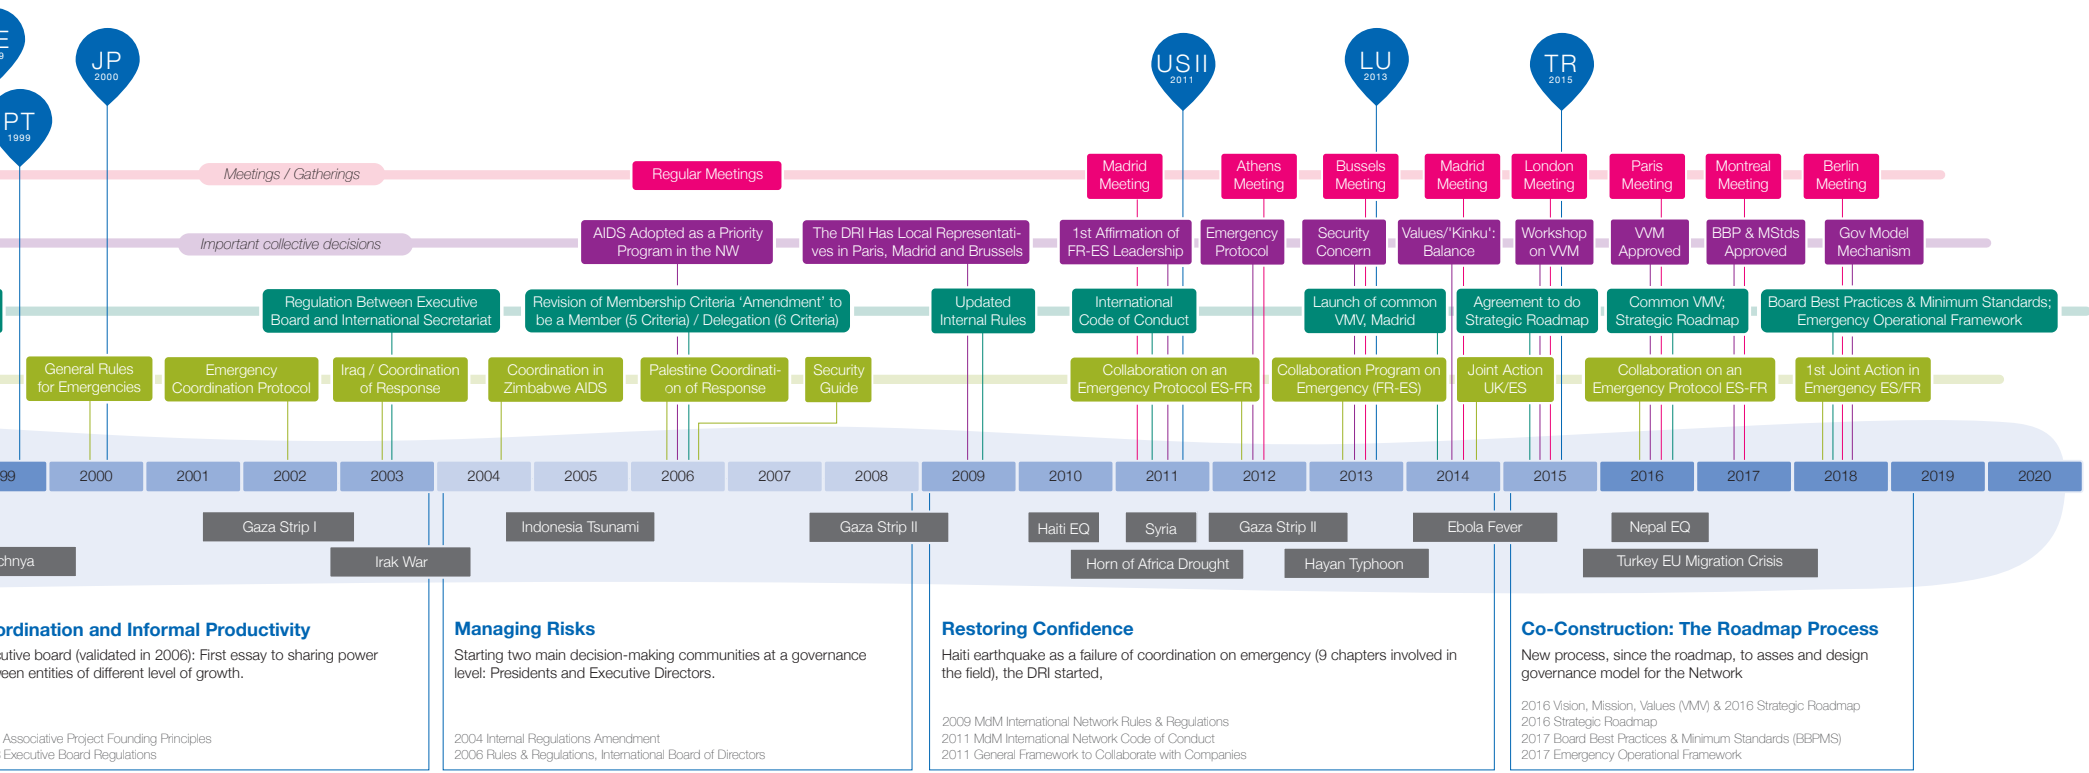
E
9
PT
1999
JP
2000
USII
2011
LU
2013
TR
2015

Meetings / Gatherings
Regular Meetings
Madrid Meeting
Athens Meeting
Bussels Meeting
Madrid Meeting
London Meeting
Paris Meeting
Montreal Meeting
Berlin Meeting

Important collective decisions
AIDS Adopted as a Priority Program in the NW
The DRI Has Local Representatives in Paris, Madrid and Brussels
1st Affirmation of FR-ES Leadership
Emergency Protocol
Security Concern
Values/'Kinku': Balance
Workshop on VVM
VVM Approved
BBP & MStds Approved
Gov Model Mechanism

Regulation Between Executive Board and International Secretariat
Revision of Membership Criteria 'Amendment' to be a Member (5 Criteria) / Delegation (6 Criteria)
Updated Internal Rules
International Code of Conduct
Launch of common VMV, Madrid
Agreement to do Strategic Roadmap
Common VMV; Strategic Roadmap
Board Best Practices & Minimum Standards; Emergency Operational Framework

General Rules for Emergencies
Emergency Coordination Protocol
Iraq / Coordination of Response
Coordination in Zimbabwe AIDS
Palestine Coordination of Response
Security Guide
Collaboration on an Emergency Protocol ES-FR
Collaboration Program on Emergency (FR-ES)
Joint Action UK/ES
Collaboration on an Emergency Protocol ES-FR
1st Joint Action in Emergency ES/FR

99 | 2000 | 2001 | 2002 | 2003 | 2004 | 2005 | 2006 | 2007 | 2008 | 2009 | 2010 | 2011 | 2012 | 2013 | 2014 | 2015 | 2016 | 2017 | 2018 | 2019 | 2020

Gaza Strip I
Indonesia Tsunami
Gaza Strip II
Haiti EQ
Syria
Gaza Strip II
Ebola Fever
Nepal EQ
chnya
Irak War
Horn of Africa Drought
Hayan Typhoon
Turkey EU Migration Crisis

ordination and Informal Productivity
utive board (validated in 2006): First essay to sharing power een entities of different level of growth.

Associative Project Founding Principles
Executive Board Regulations

Managing Risks
Starting two main decision-making communities at a governance level: Presidents and Executive Directors.

2004 Internal Regulations Amendment
2006 Rules & Regulations, International Board of Directors

Restoring Confidence
Haiti earthquake as a failure of coordination on emergency (9 chapters involved in the field), the DRI started,

2009 MdM International Network Rules & Regulations
2011 MdM International Network Code of Conduct
2011 General Framework to Collaborate with Companies

Co-Construction: The Roadmap Process
New process, since the roadmap, to asses and design governance model for the Network

2016 Vision, Mission, Values (VMV) & 2016 Strategic Roadmap
2016 Strategic Roadmap
2017 Board Best Practices & Minimum Standards (BBPMS)
2017 Emergency Operational Framework